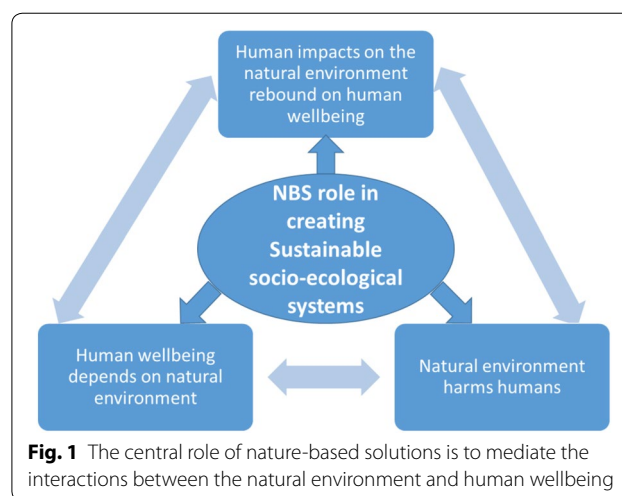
Human impacts on the natural environment rebound on human wellbeing

NBS role in creating Sustainable socio-ecological systems

Human wellbeing depends on natural environment

Natural environment harms humans

**Fig. 1** The central role of nature-based solutions is to mediate the interactions between the natural environment and human wellbeing